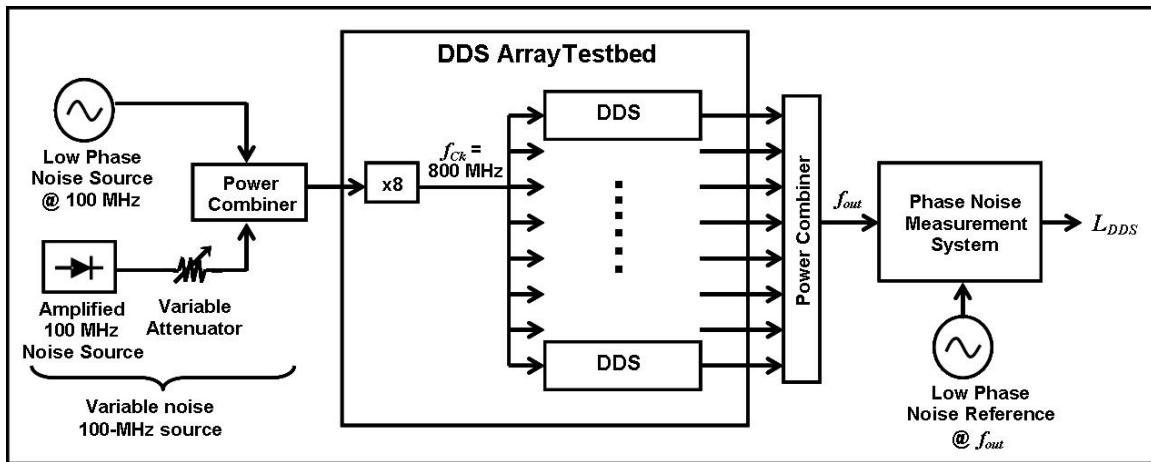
DDS ArrayTestbed

Low Phase Noise Source @ 100 MHz

Power Combiner

x8

$f_{Ck}$ = 800 MHz

DDS

DDS

Power Combiner

$f_{out}$

Phase Noise Measurement System

$L_{DDS}$

Amplified 100 MHz Noise Source

Variable Attenuator

Variable noise 100-MHz source

Low Phase Noise Reference @ $f_{out}$